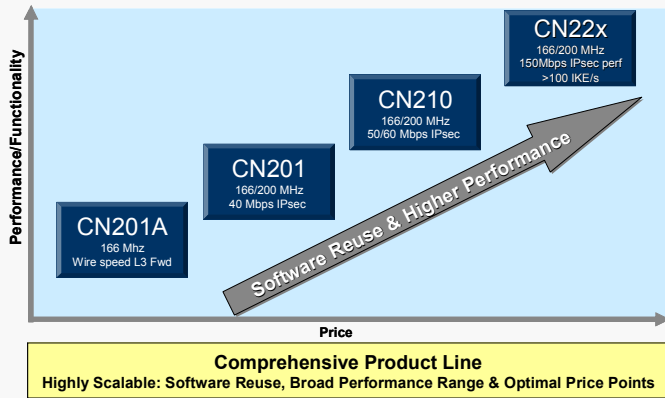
Performance/Functionality

CN201A
166 Mhz
Wire speed L3 Fwd

CN201
166/200 MHz
40 Mbps IPsec

CN210
166/200 MHz
50/60 Mbps IPsec

CN22x
166/200 MHz
150Mbps IPsec perf
>100 IKE/s

Software Reuse & Higher Performance

Price

Comprehensive Product Line
Highly Scalable: Software Reuse, Broad Performance Range & Optimal Price Points